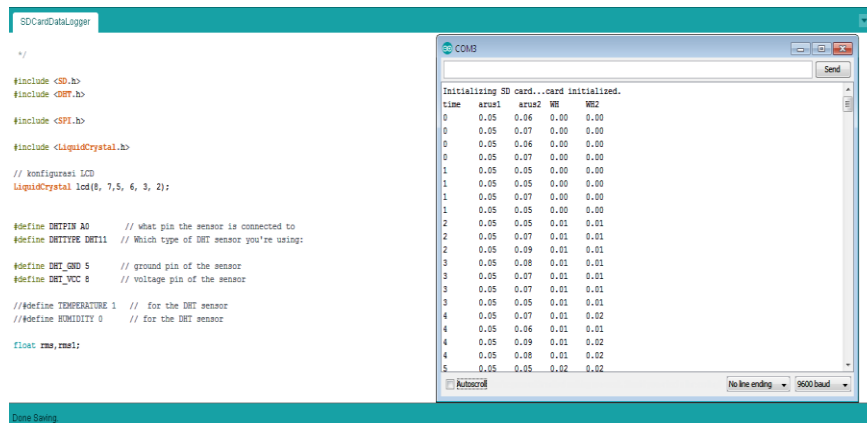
SDCardDataLogger

*/

#include <SD.h>
#include <DHT.h>

#include <SPI.h>

#include <LiquidCrystal.h>

// konfigurasi LCD
LiquidCrystal lcd(8, 7,5, 6, 3, 2);

#define DHTPIN A0 // what pin the sensor is connected to
#define DHTTYPE DHT11 // Which type of DHT sensor you're using:

#define DHT_GND 5 // ground pin of the sensor
#define DHT_VCC 8 // voltage pin of the sensor

//#define TEMPERATURE 1 // for the DHT sensor
//#define HUMIDITY 0 // for the DHT sensor

float rms,rms1;

COM3

Send

Initializing SD card...card initialized.

| time | arus1 | arus2 | WH | WH2 |
|---|---|---|---|---|
| 0 | 0.05 | 0.06 | 0.00 | 0.00 |
| 0 | 0.05 | 0.07 | 0.00 | 0.00 |
| 0 | 0.05 | 0.06 | 0.00 | 0.00 |
| 0 | 0.05 | 0.07 | 0.00 | 0.00 |
| 1 | 0.05 | 0.05 | 0.00 | 0.00 |
| 1 | 0.05 | 0.05 | 0.00 | 0.00 |
| 1 | 0.05 | 0.07 | 0.00 | 0.00 |
| 1 | 0.05 | 0.05 | 0.00 | 0.00 |
| 2 | 0.05 | 0.05 | 0.01 | 0.01 |
| 2 | 0.05 | 0.07 | 0.01 | 0.01 |
| 2 | 0.05 | 0.09 | 0.01 | 0.01 |
| 3 | 0.05 | 0.08 | 0.01 | 0.01 |
| 3 | 0.05 | 0.07 | 0.01 | 0.01 |
| 3 | 0.05 | 0.07 | 0.01 | 0.01 |
| 3 | 0.05 | 0.05 | 0.01 | 0.01 |
| 4 | 0.05 | 0.07 | 0.01 | 0.02 |
| 4 | 0.05 | 0.06 | 0.01 | 0.01 |
| 4 | 0.05 | 0.09 | 0.01 | 0.02 |
| 4 | 0.05 | 0.08 | 0.01 | 0.02 |
| 5 | 0.05 | 0.05 | 0.02 | 0.02 |

Autoscroll

No line ending

9600 baud

Done Saving.